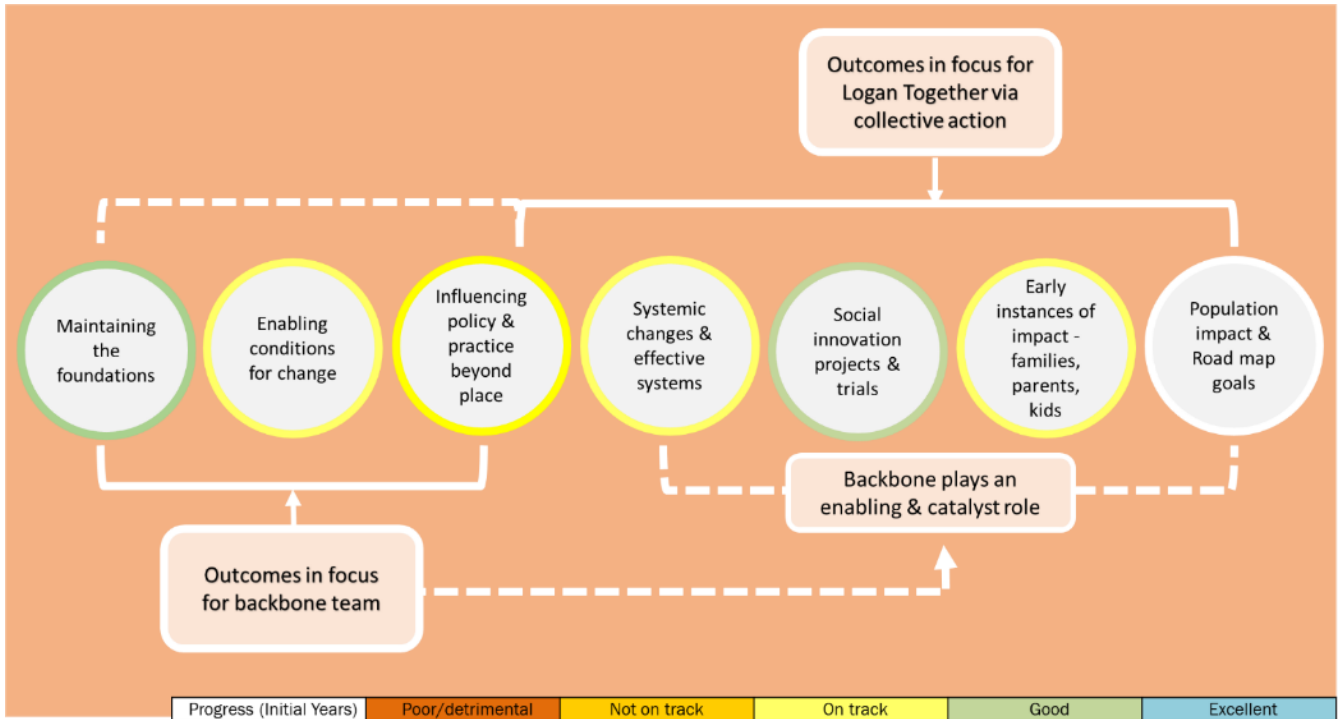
Outcomes in focus for Logan Together via collective action

Maintaining the foundations

Enabling conditions for change

Influencing policy & practice beyond place

Systemic changes & effective systems

Social innovation projects & trials

Early instances of impact - families, parents, kids

Population impact & Road map goals

Backbone plays an enabling & catalyst role

Outcomes in focus for backbone team

| Progress (Initial Years) | Poor/detrimental | Not on track | On track | Good | Excellent |
|---|---|---|---|---|---|